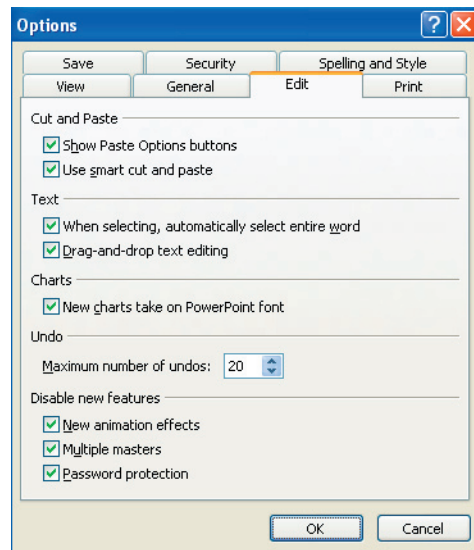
Options

Save
Security
Spelling and Style
View
General
Edit
Print

Cut and Paste
Show Paste Options buttons
Use smart cut and paste

Text
When selecting, automatically select entire word
Drag-and-drop text editing

Charts
New charts take on PowerPoint font

Undo
Maximum number of undos: 20

Disable new features
New animation effects
Multiple masters
Password protection

OK
Cancel